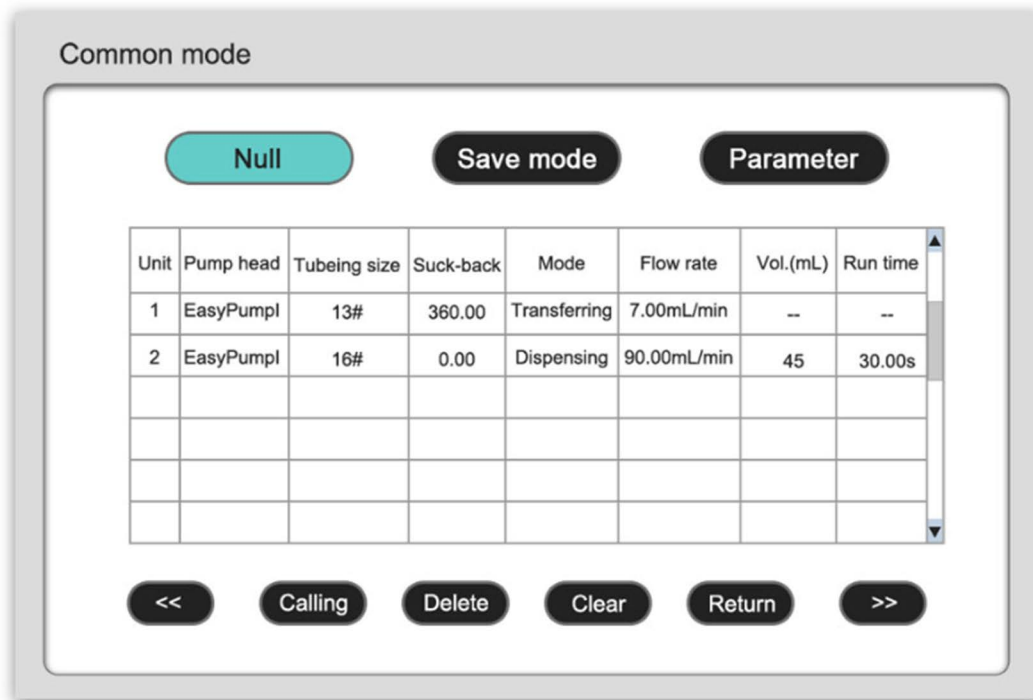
Common mode

Null

Save mode

Parameter

| Unit | Pump head | Tubeing size | Suck-back | Mode | Flow rate | Vol.(mL) | Run time |
|---|---|---|---|---|---|---|---|
| 1 | EasyPumpI | 13# | 360.00 | Transferring | 7.00mL/min | -- | -- |
| 2 | EasyPumpI | 16# | 0.00 | Dispensing | 90.00mL/min | 45 | 30.00s |
| | | | | | | | |
| | | | | | | | |
| | | | | | | | |
| | | | | | | | |

<<

Calling

Delete

Clear

Return

>>